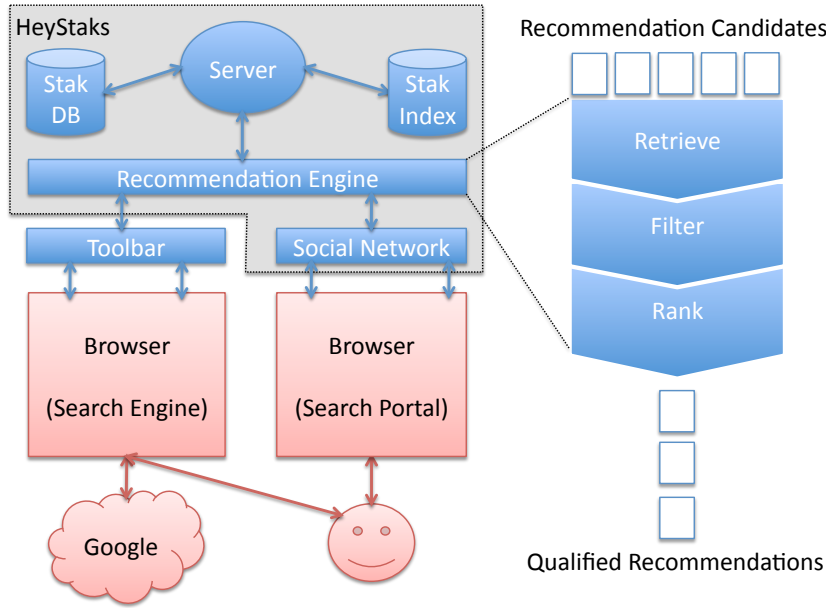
HeyStaks

Stak DB

Server

Stak Index

Recommendation Engine

Toolbar

Social Network

Browser

(Search Engine)

Browser

(Search Portal)

Google

Recommendation Candidates

Retrieve

Filter

Rank

Qualified Recommendations